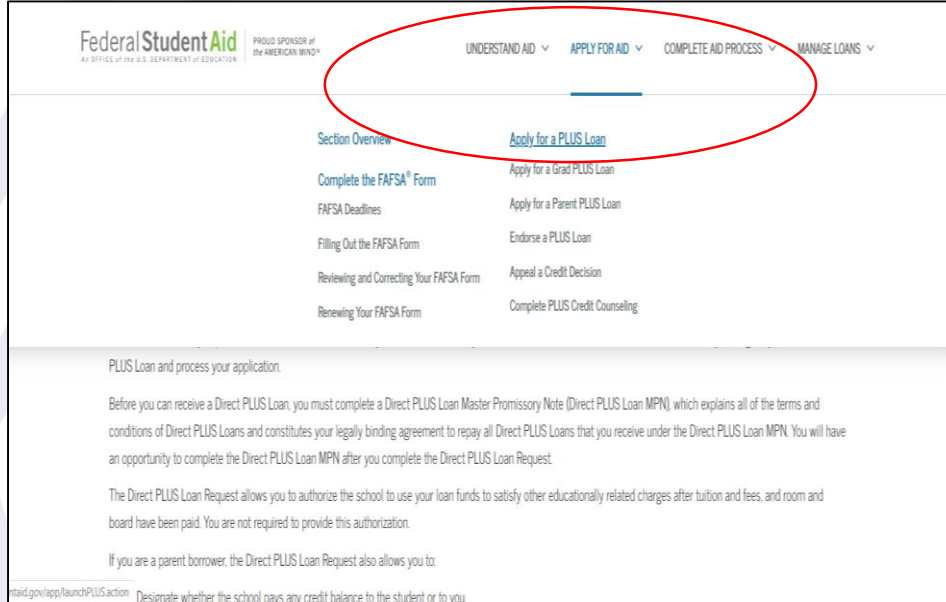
Federal Student Aid
An OFFICE of the U.S. DEPARTMENT of EDUCATION
PROUD SPONSOR of the AMERICAN MIND®

UNDERSTAND AID ∨ APPLY FOR AID ∨ COMPLETE AID PROCESS ∨ MANAGE LOANS ∨

Section Overview

Complete the FAFSA® Form

FAFSA Deadlines

Filling Out the FAFSA Form

Reviewing and Correcting Your FAFSA Form

Renewing Your FAFSA Form

Apply for a PLUS Loan

Apply for a Grad PLUS Loan

Apply for a Parent PLUS Loan

Endorse a PLUS Loan

Appeal a Credit Decision

Complete PLUS Credit Counseling

PLUS Loan and process your application.

Before you can receive a Direct PLUS Loan, you must complete a Direct PLUS Loan Master Promissory Note (Direct PLUS Loan MPN), which explains all of the terms and conditions of Direct PLUS Loans and constitutes your legally binding agreement to repay all Direct PLUS Loans that you receive under the Direct PLUS Loan MPN. You will have an opportunity to complete the Direct PLUS Loan MPN after you complete the Direct PLUS Loan Request.

The Direct PLUS Loan Request allows you to authorize the school to use your loan funds to satisfy other educationally related charges after tuition and fees, and room and board have been paid. You are not required to provide this authorization.

If you are a parent borrower, the Direct PLUS Loan Request also allows you to:

ntaid.gov/app/launchPLUS.action Designate whether the school pays any credit balance to the student or to you.